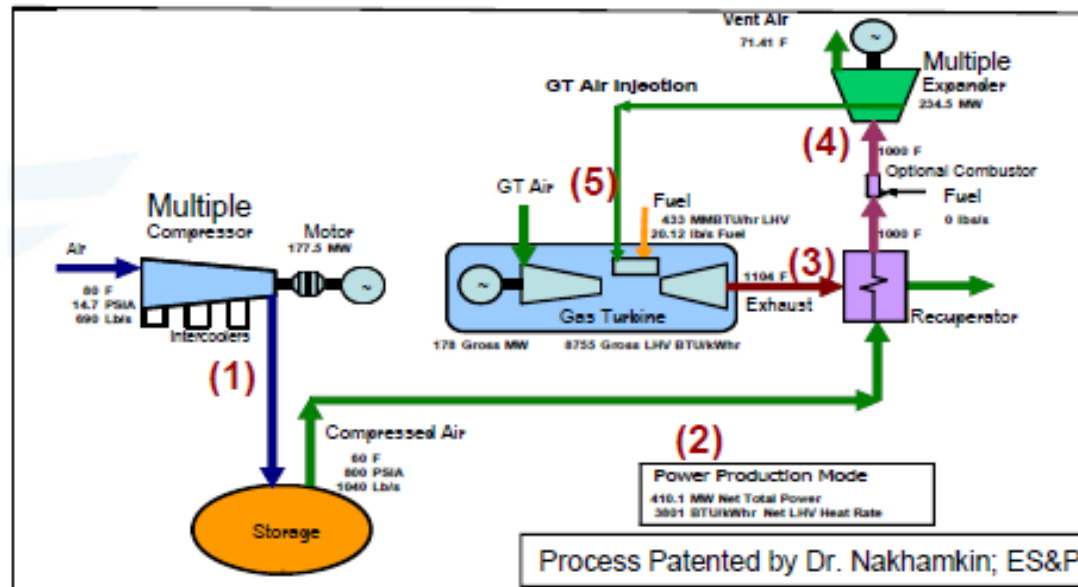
Vent Air
71.41 F

Multiple
Expander
234.5 MW

GT Air Injection

(4)

1000 F

Optional Combustor

Fuel
0 lbs/s

1000 F

GT Air

(5)

Fuel
433 MMBTU/hr LHV
20.12 lb/s Fuel

Multiple
Compressor

Motor
177.5 MW

Air

80 F
14.7 PSIA
690 Lb/s

Intercoolers

1104 F

(3)

Exhaust

Gas Turbine

Recuperator

178 Gross MW

8755 Gross LHV BTU/kWhr

(1)

Compressed Air
60 F
800 PSIA
1040 Lb/s

(2)

Power Production Mode
410.1 MW Net Total Power
3801 BTU/kWhr Net LHV Heat Rate

Storage

Process Patented by Dr. Nakhamkin; ES&P